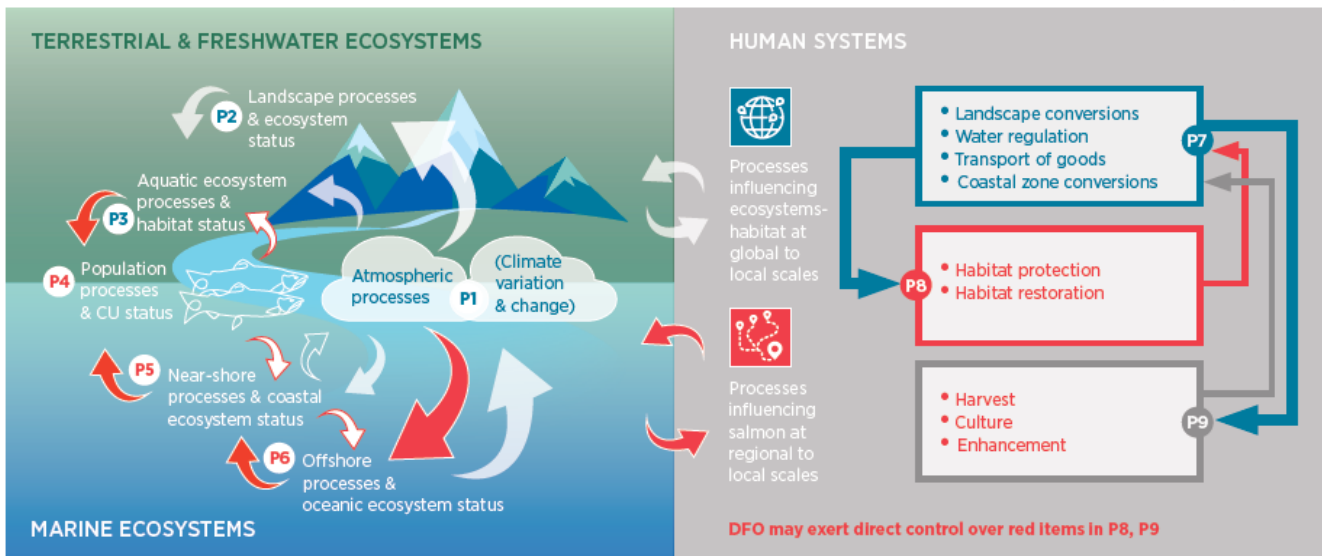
TERRESTRIAL & FRESHWATER ECOSYSTEMS

P2 Landscape processes & ecosystem status

Aquatic ecosystem processes & P3 habitat status

P4 Population processes & CU status

Atmospheric processes P1 (Climate variation & change)

P5 Near-shore processes & coastal ecosystem status

P6 Offshore processes & oceanic ecosystem status

MARINE ECOSYSTEMS

HUMAN SYSTEMS

Processes influencing ecosystems-habitat at global to local scales

Processes influencing salmon at regional to local scales

• Landscape conversions
• Water regulation
• Transport of goods
• Coastal zone conversions

P7

P8

• Habitat protection
• Habitat restoration

• Harvest
• Culture
• Enhancement

P9

DFO may exert direct control over red items in P8, P9